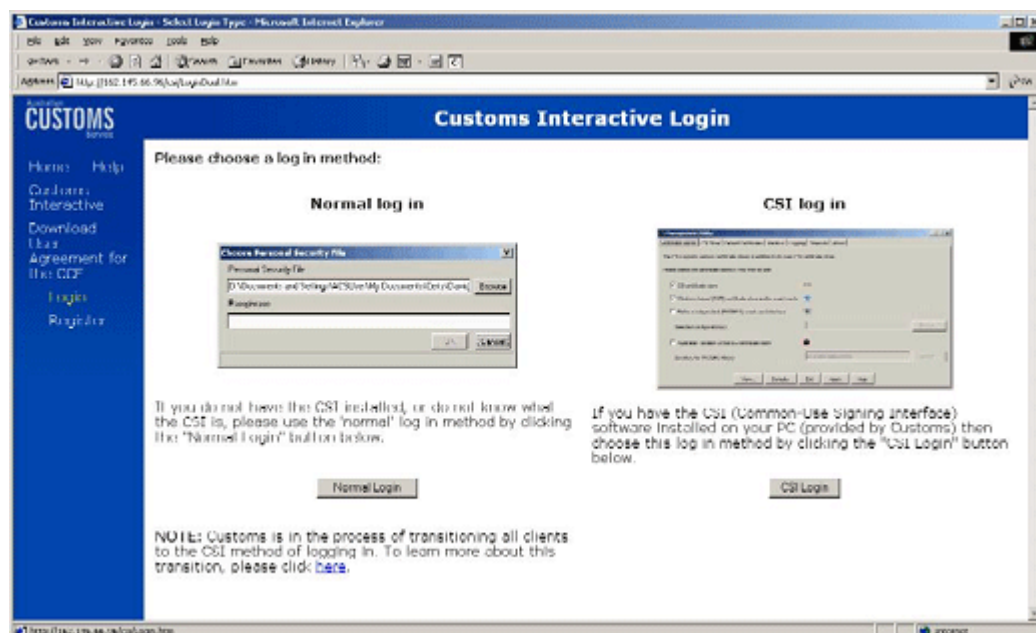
Customs Interactive Login - Select Login Type - Microsoft Internet Explorer

File Edit View Favorites Tools Help

Address http://162.145.66.96/csi/loginDual.htm

Australian CUSTOMS Service

Customs Interactive Login

Home Help

Customs Interactive

Download User Agreement for the CCF

Login

Register

Please choose a log in method:

Normal log in

Choose Personal Security File

Personal Security File

D:\Documents and Settings\ACS\User\My Documents\Entry\Dore

Browse

Passphrase

OK Cancel

If you do not have the CSI installed, or do not know what the CSI is, please use the "normal" log in method by clicking the "Normal Login" button below.

Normal Login

NOTE: Customs is in the process of transitioning all clients to the CSI method of logging in. To learn more about this transition, please click here.

CSI log in

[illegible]

If you have the CSI (Common-Use Signing Interface) software installed on your PC (provided by Customs) then choose this log in method by clicking the "CSI Login" button below.

CSI Login

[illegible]

Internet